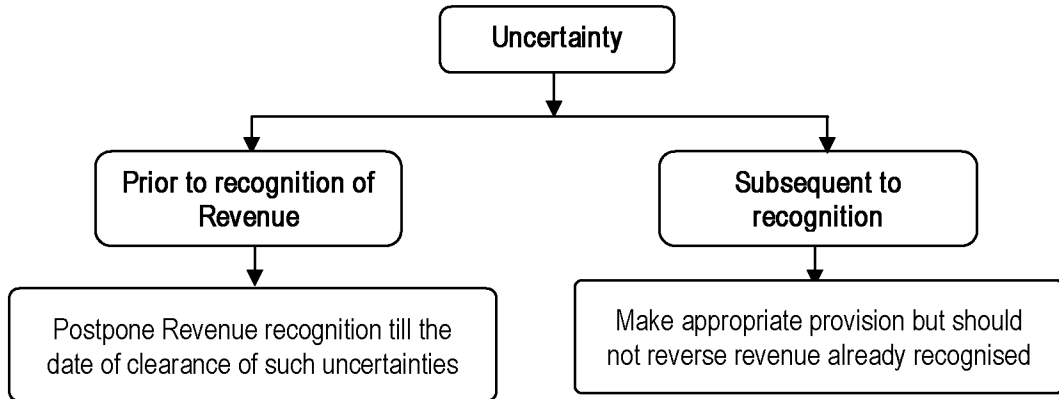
Uncertainty

Prior to recognition of Revenue

Postpone Revenue recognition till the date of clearance of such uncertainties

Subsequent to recognition

Make appropriate provision but should not reverse revenue already recognised